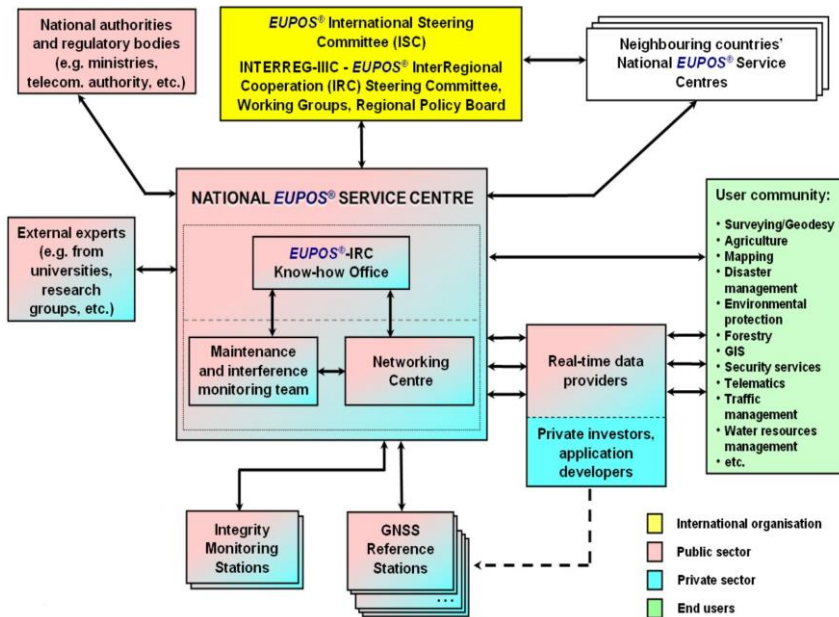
National authorities and regulatory bodies (e.g. ministries, telecom. authority, etc.)

EUPOS® International Steering Committee (ISC)

INTERREG-IIIC - EUPOS® InterRegional Cooperation (IRC) Steering Committee, Working Groups, Regional Policy Board

Neighbouring countries' National EUPOS® Service Centres

NATIONAL EUPOS® SERVICE CENTRE

External experts (e.g. from universities, research groups, etc.)

EUPOS®-IRC Know-how Office

Maintenance and interference monitoring team

Networking Centre

Real-time data providers

Private investors, application developers

User community:

• Surveying/Geodesy
• Agriculture
• Mapping
• Disaster management
• Environmental protection
• Forestry
• GIS
• Security services
• Telematics
• Traffic management
• Water resources management
• etc.

Integrity Monitoring Stations

GNSS Reference Stations

...

International organisation

Public sector

Private sector

End users